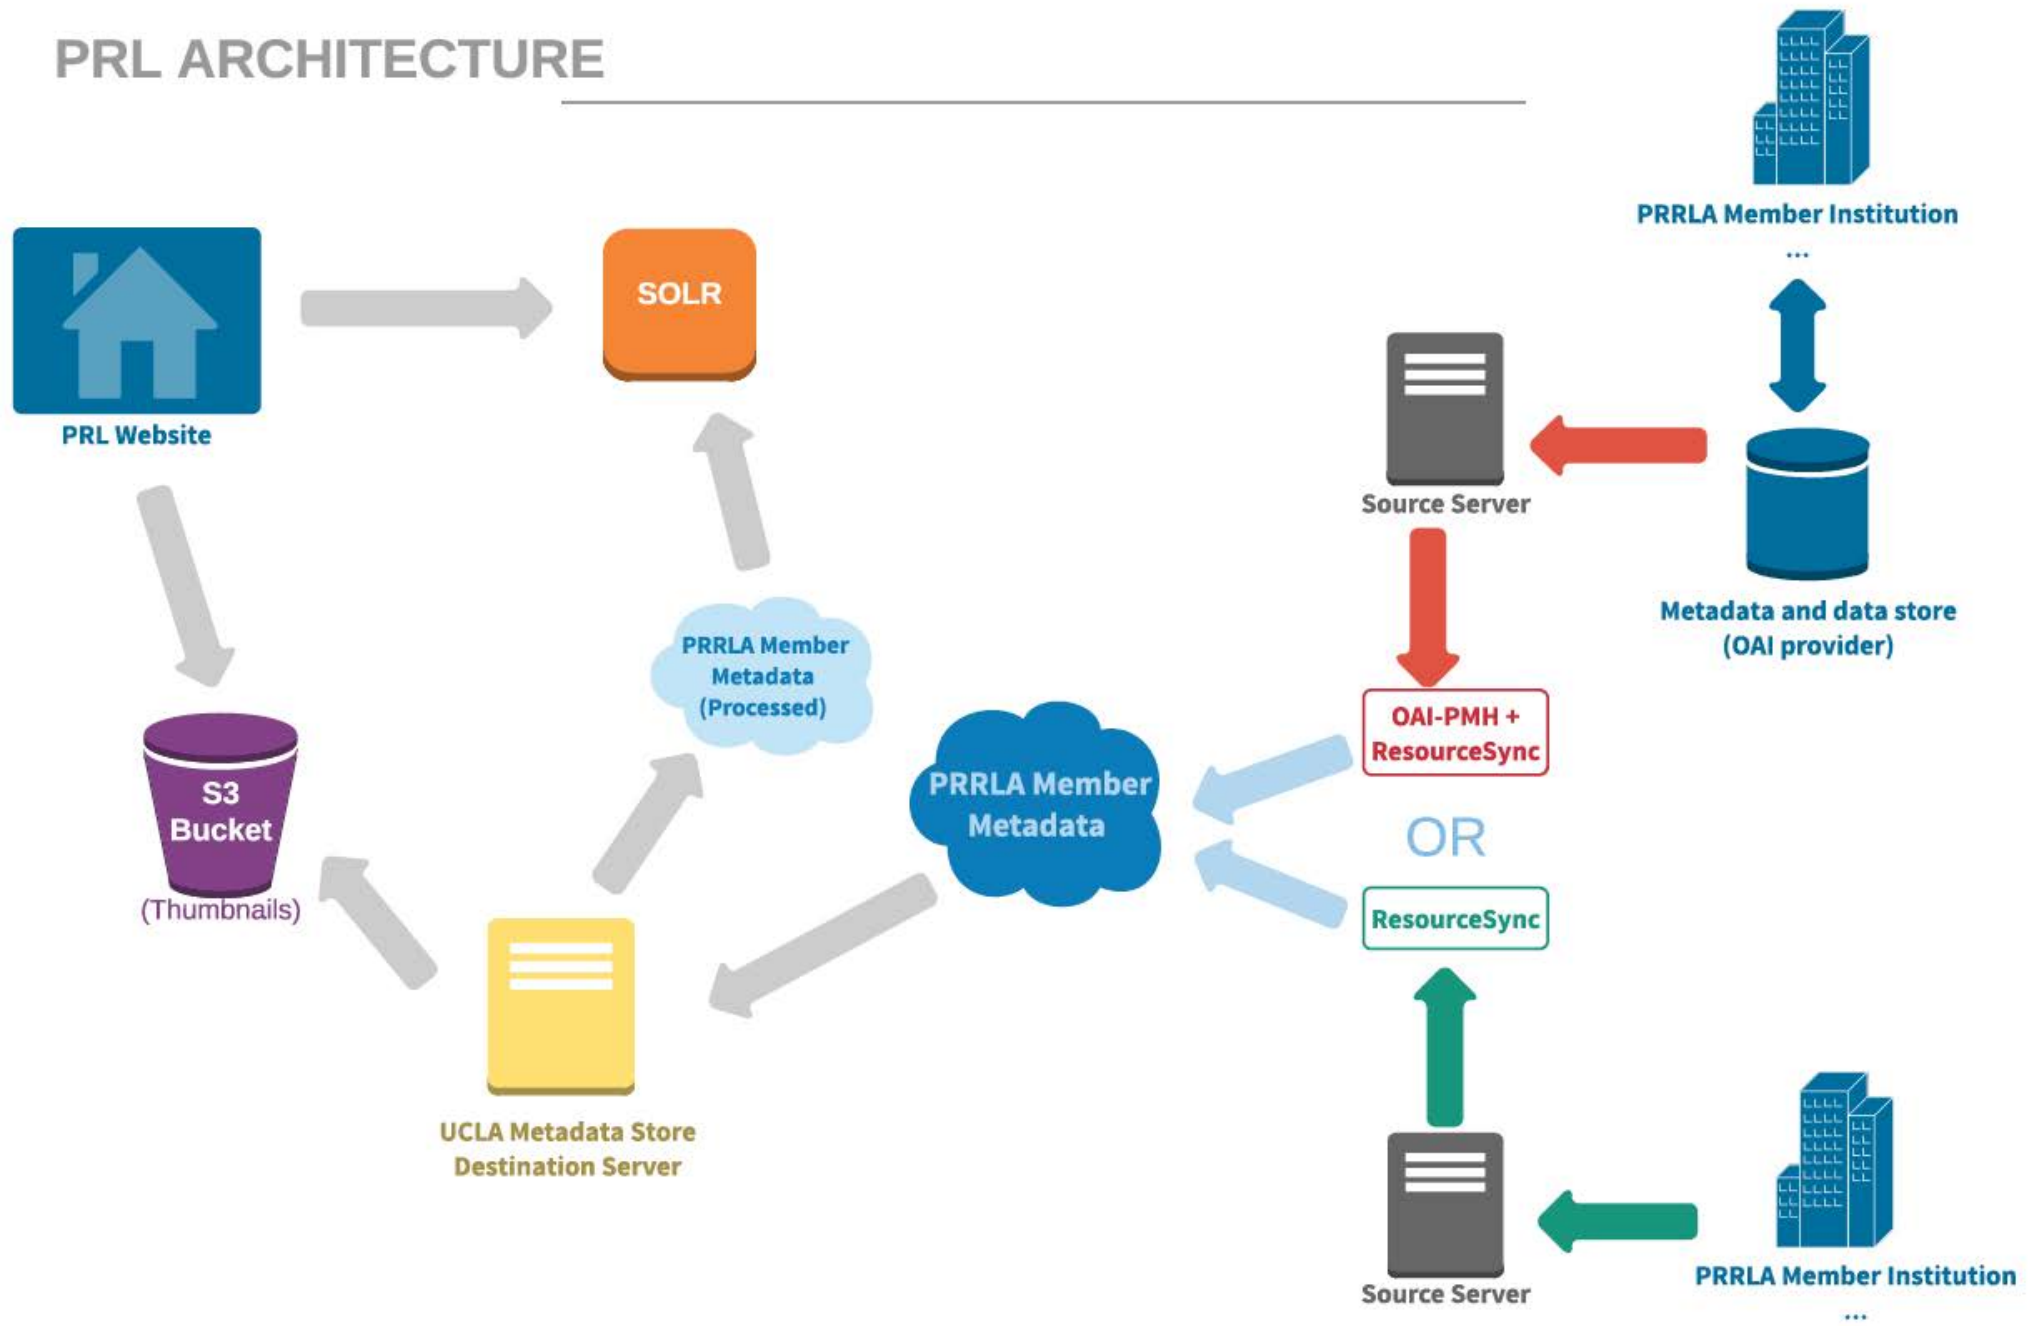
PRL ARCHITECTURE

PRRLA Member Institution
...

PRL Website

SOLR

Source Server

Metadata and data store (OAI provider)

PRRLA Member Metadata (Processed)

S3 Bucket
(Thumbnails)

PRRLA Member Metadata

OAI-PMH + ResourceSync

OR

ResourceSync

UCLA Metadata Store Destination Server

Source Server

PRRLA Member Institution
...